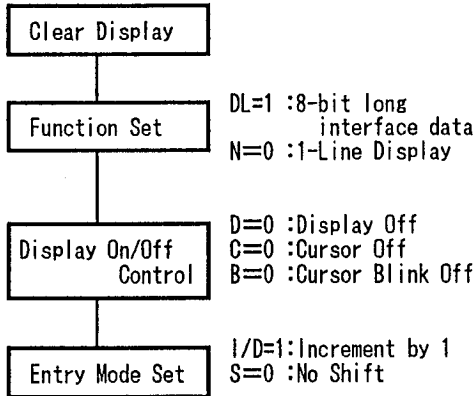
Clear Display

Function Set

DL=1 :8-bit long interface data
N=0 :1-Line Display

Display On/Off Control

D=0 :Display Off
C=0 :Cursor Off
B=0 :Cursor Blink Off

Entry Mode Set

I/D=1:Increment by 1
S=0 :No Shift